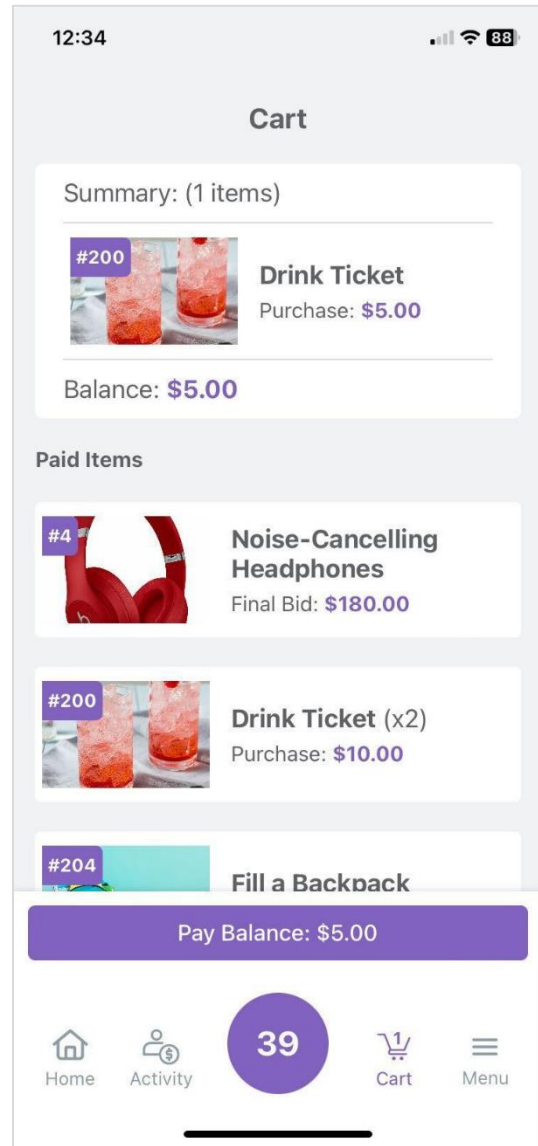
12:34

88

Cart

Summary: (1 items)

#200

Drink Ticket
Purchase: $5.00

Balance: $5.00

Paid Items

#4

Noise-Cancelling Headphones
Final Bid: $180.00

#200

Drink Ticket (x2)
Purchase: $10.00

#204

Fill a Backpack

Pay Balance: $5.00

Home

Activity

39

1

Cart

Menu